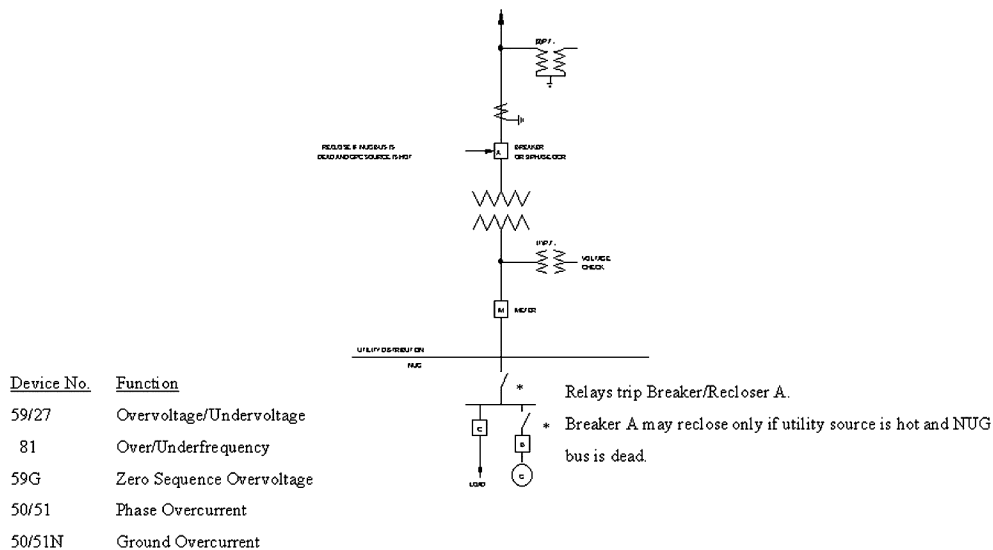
3VPT.

RECLOSE IF NUG BUS IS DEAD AND GPC SOURCE IS HOT

A

BREAKER OR 3 PHASE OCR

1VPT.

VOLTAGE CHECK

M

METER

UTILITY DISTRIBUTION

NUG

*

C

B

LOAD

G

Device No. | Function
59/27 | Overvoltage/Undervoltage
81 | Over/Underfrequency
59G | Zero Sequence Overvoltage
50/51 | Phase Overcurrent
50/51N | Ground Overcurrent

* Relays trip Breaker/Recloser A.

* Breaker A may reclose only if utility source is hot and NUG bus is dead.